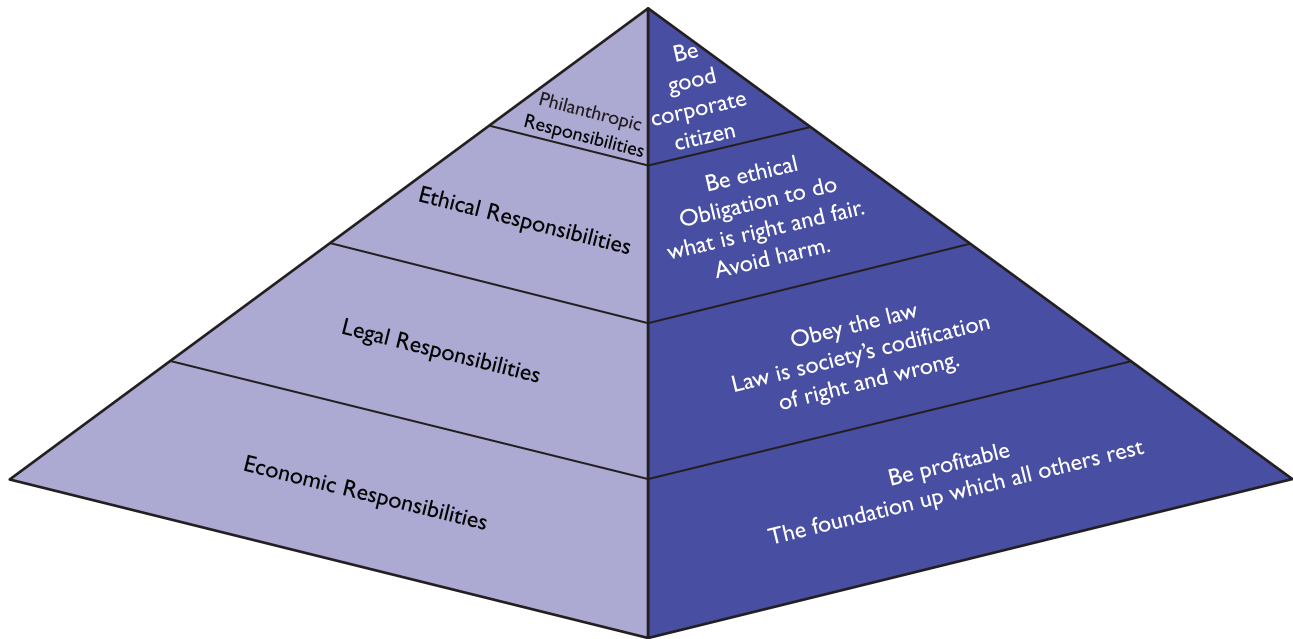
Philanthropic Responsibilities

Be good corporate citizen

Ethical Responsibilities

Be ethical
Obligation to do what is right and fair.
Avoid harm.

Legal Responsibilities

Obey the law
Law is society's codification of right and wrong.

Economic Responsibilities

Be profitable
The foundation up which all others rest